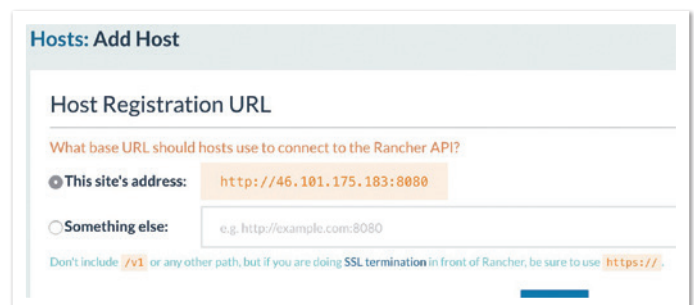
Hosts: Add Host

Host Registration URL

What base URL should hosts use to connect to the Rancher API?

This site's address: http://46.101.175.183:8080

Something else: e.g. http://example.com:8080

Don't include /v1 or any other path, but if you are doing SSL termination in front of Rancher, be sure to use https://.